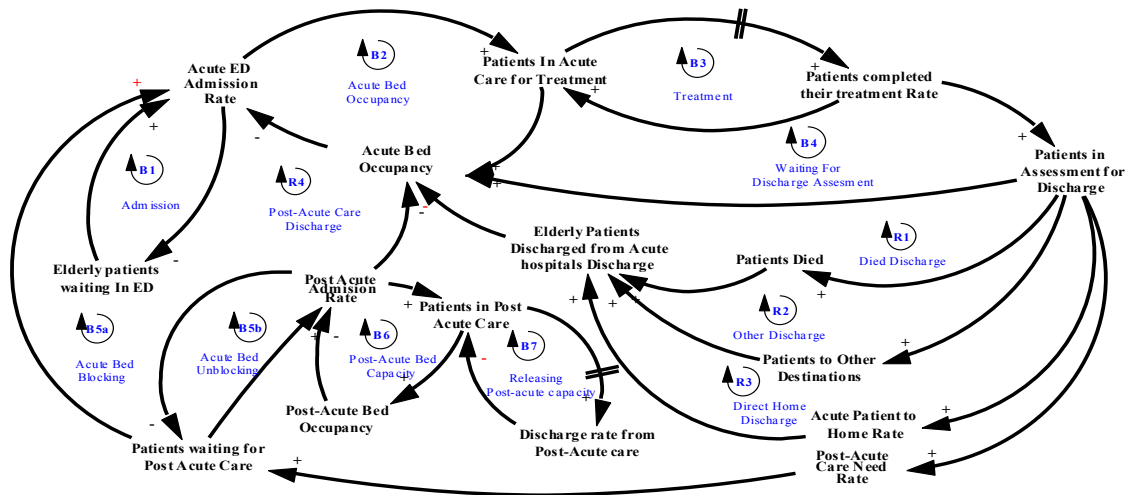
Acute ED Admission Rate

B2
Acute Bed Occupancy

Patients In Acute Care for Treatment

B3
Treatment

Patients completed their treatment Rate

+
+
+
-
+
+
+
+

B1
Admission

R4
Post-Acute Care Discharge

Acute Bed Occupancy

B4
Waiting For Discharge Assesment

Patients in Assessment for Discharge

Elderly patients waiting In ED

-

Elderly Patients Discharged from Acute hospitals Discharge

R1
Died Discharge

Patients Died

Post Acute Admision Rate

+ Patients in Post Acute Care

B5a
Acute Bed Blocking

B5b
Acute Bed Unblocking

B6
Post-Acute Bed Capacity

B7
Releasing Post-acute capacity

R2
Other Discharge

Patients to Other Destinations

R3
Direct Home Discharge

Acute Patient to Home Rate

Post-Acute Bed Occupancy

Discharge rate from Post-Acute care

Patients waiting for Post Acute Care

Post-Acute Care Need Rate

+
-
+
-
+